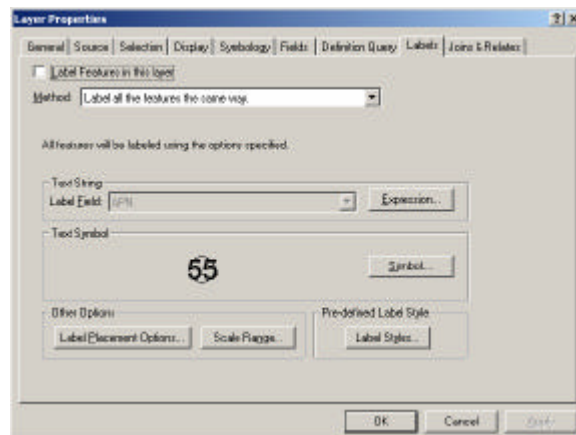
Layer Properties

?| X

General | Source | Selection | Display | Symbology | Fields | Definition Query | Labels | Joins & Relates |

Label Features in this layer

Method: Label all the features the same way.

All features will be labeled using the options specified.

Text String

Label Field: APN

Expression...

Text Symbol

55

Symbol...

Other Options

Label Placement Options...

Scale Range...

Pre-defined Label Style

Label Styles...

OK

Cancel

Apply